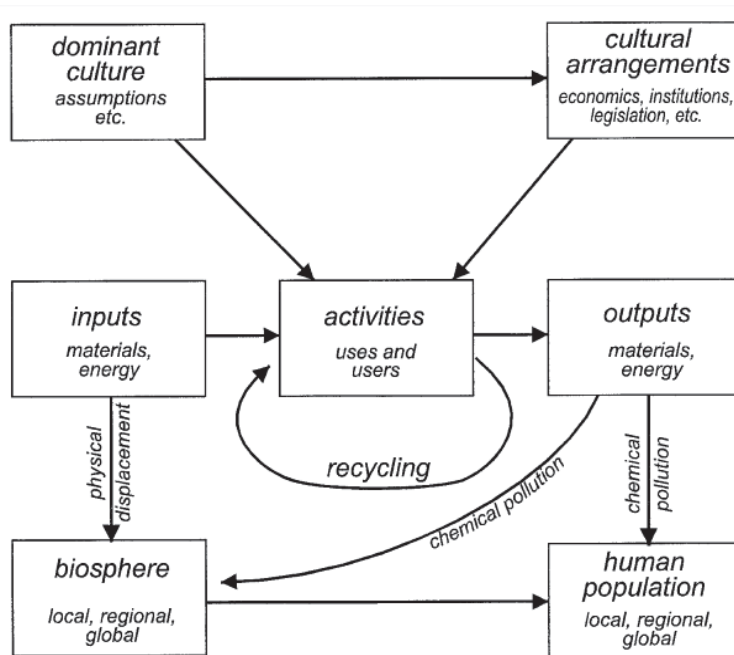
dominant culture
assumptions etc.

cultural arrangements
economics, institutions, legislation, etc.

inputs
materials, energy

activities
uses and users

outputs
materials, energy

physical displacement

recycling

chemical pollution

chemical pollution

biosphere
local, regional, global

human population
local, regional, global